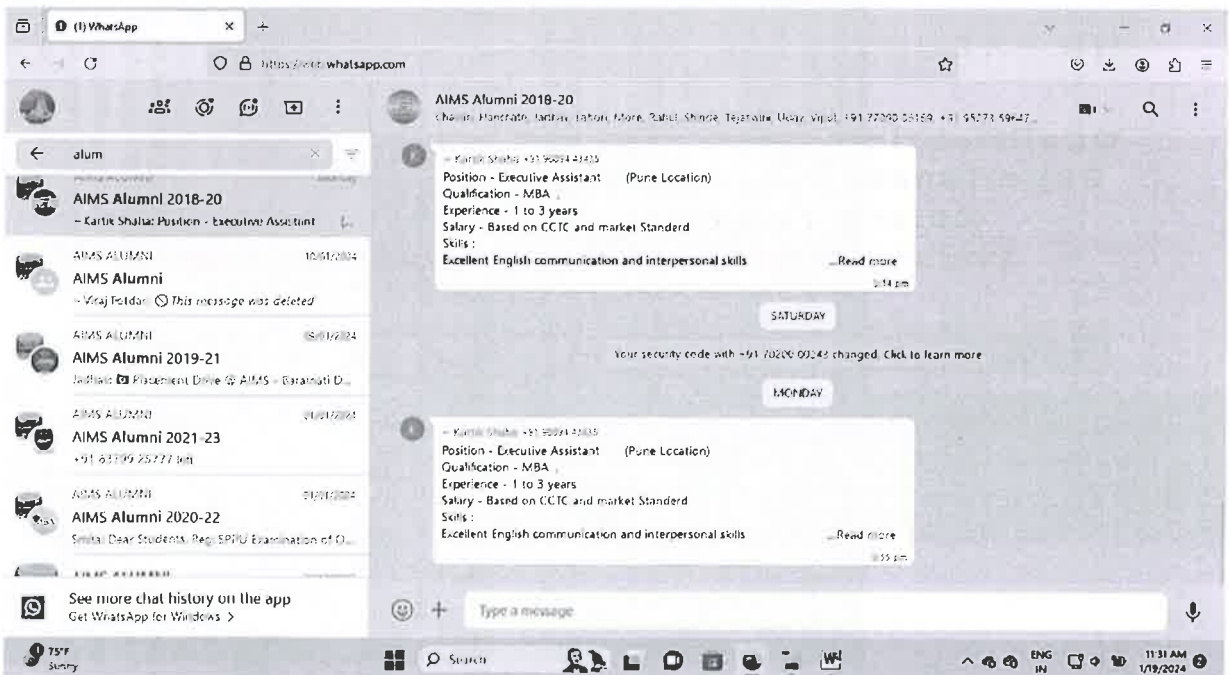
(1) WhatsApp

https://web.whatsapp.com

alum

AIMS ALUMNI Yesterday
AIMS Alumni 2018-20
~ Kartik Shaha: Position - Executive Assistant

AIMS ALUMNI 10/01/2024
AIMS Alumni
~ Viraj Potdar: This message was deleted

AIMS ALUMNI 05/01/2024
AIMS Alumni 2019-21
Jadhav: Placement Drive @ AIMS - Baramati D...

AIMS ALUMNI 01/01/2024
AIMS Alumni 2021-23
+91 83799 25277 left

AIMS ALUMNI 01/01/2024
AIMS Alumni 2020-22
Shital: Dear Students, Reg: SPPU Examination of O...

See more chat history on the app
Get WhatsApp for Windows >

AIMS Alumni 2018-20
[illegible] Jadhav, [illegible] More, Rahul Shinde, Tejaswini, Uday, Vipul, +91 77090 05159, +91 95273 59447...

~ Kartik Shaha +91 95034 43425
Position - Executive Assistant (Pune Location)
Qualification - MBA
Experience - 1 to 3 years
Salary - Based on CCTC and market Standerd
Skills :
Excellent English communication and interpersonal skills ...Read more
5:54 pm

SATURDAY

Your security code with +91 70200 09243 changed. Click to learn more

MONDAY

~ Kartik Shaha +91 95034 43425
Position - Executive Assistant (Pune Location)
Qualification - MBA
Experience - 1 to 3 years
Salary - Based on CCTC and market Standerd
Skills :
Excellent English communication and interpersonal skills ...Read more
5:55 pm

Type a message

75°F
Sunny

Search

ENG
IN

11:31 AM
1/19/2024